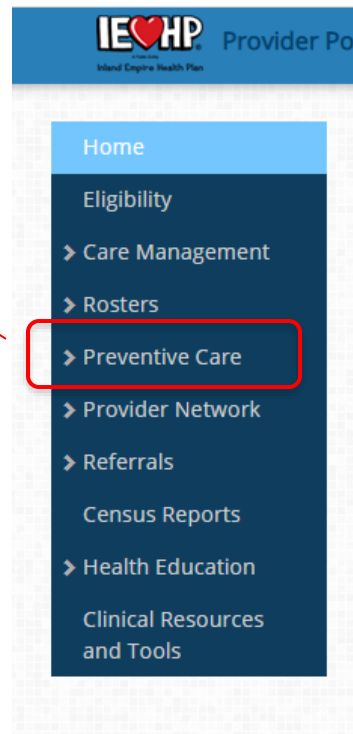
IEHP
Inland Empire Health Plan
Provider Po

Home
Eligibility
> Care Management
> Rosters
> Preventive Care
> Provider Network
> Referrals
Census Reports
> Health Education
Clinical Resources and Tools